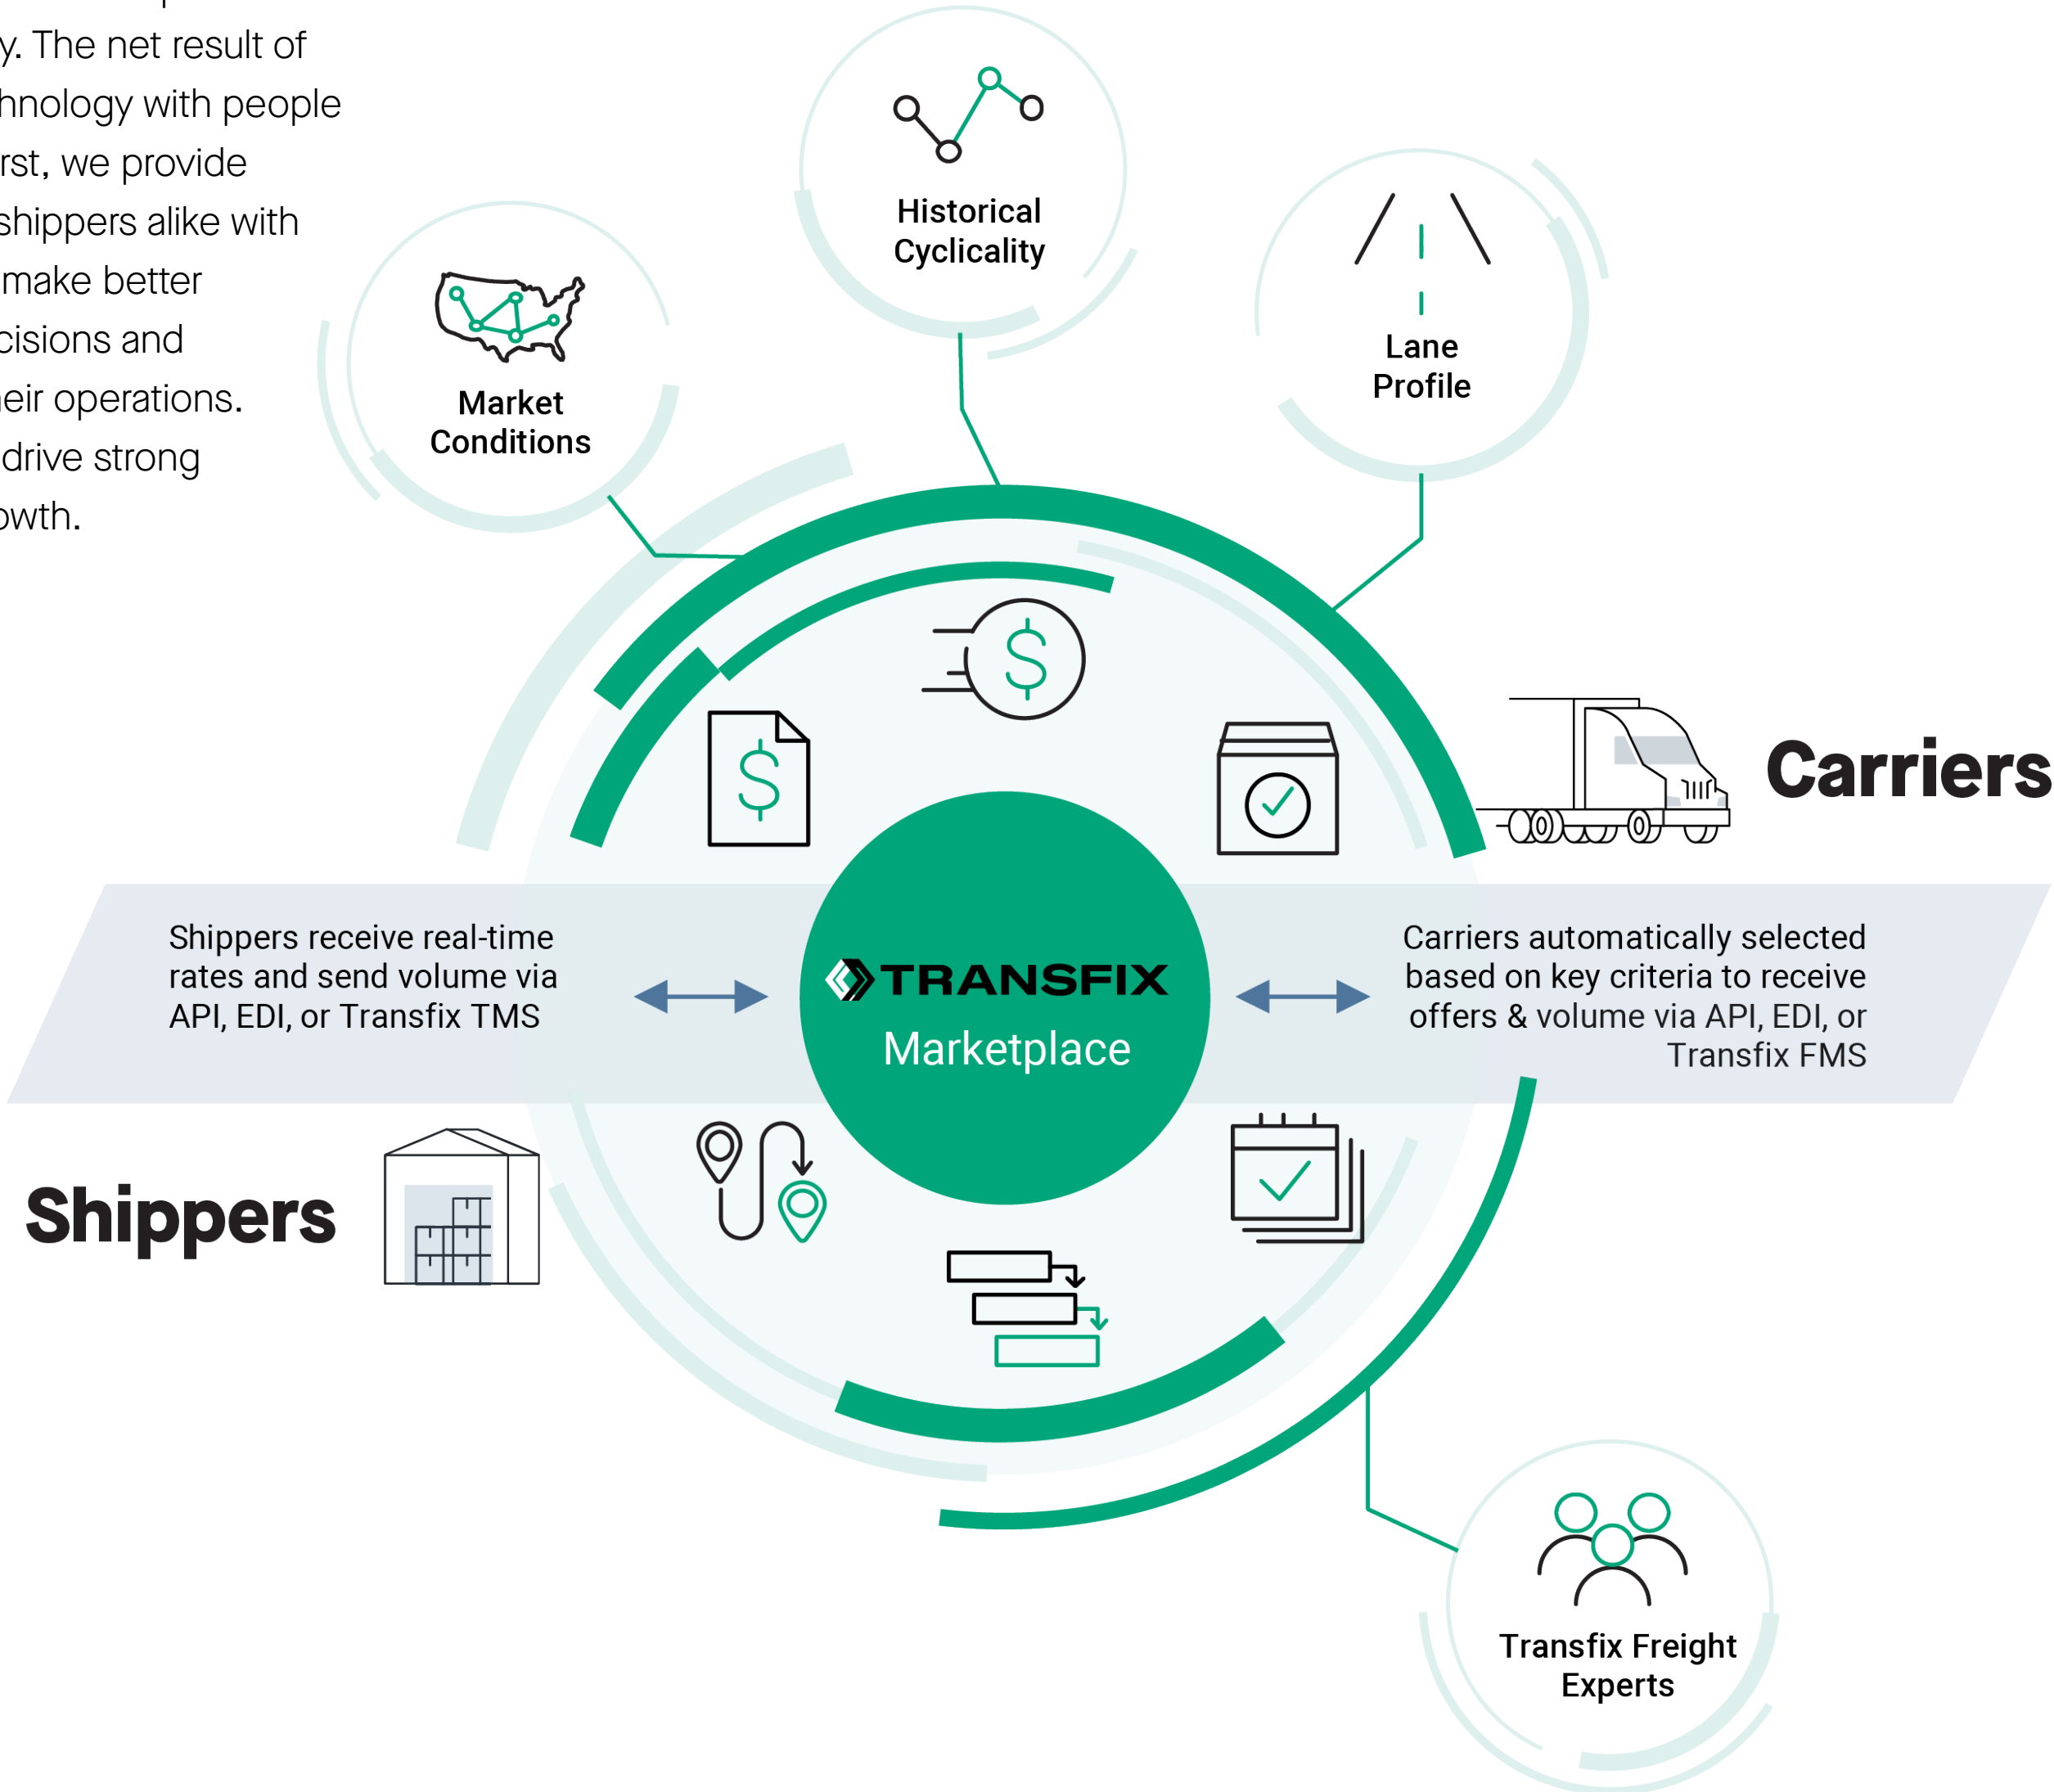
y. The net result of
hnology with people
rst, we provide
shippers alike with
make better
cisions and
eir operations.
drive strong
owth.

Historical Cyclicality

Market Conditions

Lane Profile

Carriers

Shippers receive real-time rates and send volume via API, EDI, or Transfix TMS

TRANSFIX
Marketplace

Carriers automatically selected based on key criteria to receive offers & volume via API, EDI, or Transfix FMS

Shippers

Transfix Freight Experts